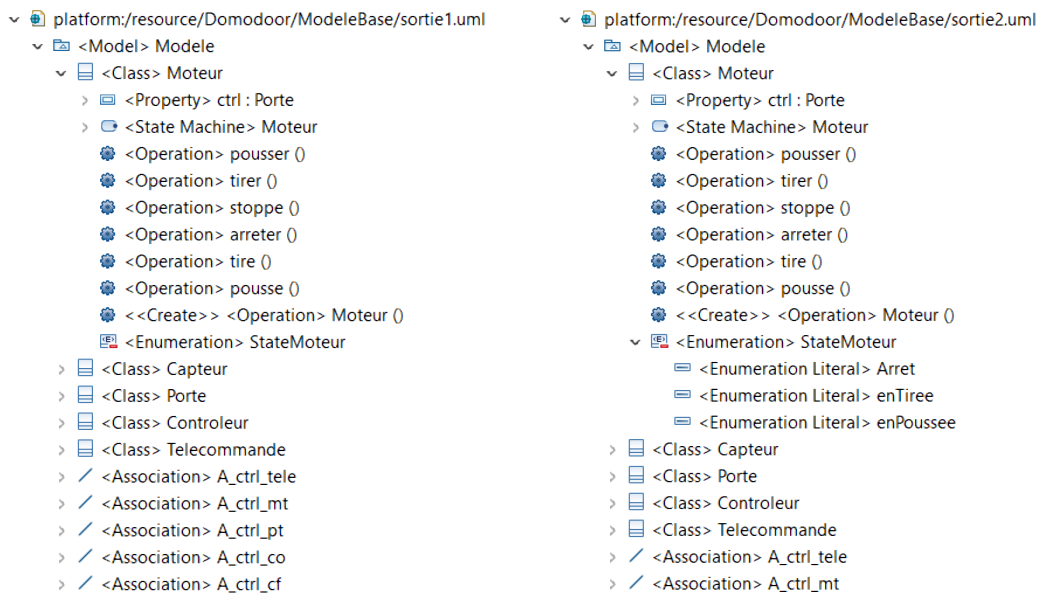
platform:/resource/Domodoor/ModeleBase/sortie1.uml
<Model> Modele
<Class> Moteur
<Property> ctrl : Porte
<State Machine> Moteur
<Operation> pousser ()
<Operation> tirer ()
<Operation> stoppe ()
<Operation> arreter ()
<Operation> tire ()
<Operation> pousse ()
<<Create>> <Operation> Moteur ()
<Enumeration> StateMoteur
<Class> Capteur
<Class> Porte
<Class> Controleur
<Class> Telecommande
<Association> A_ctrl_tele
<Association> A_ctrl_mt
<Association> A_ctrl_pt
<Association> A_ctrl_co
<Association> A_ctrl_cf

platform:/resource/Domodoor/ModeleBase/sortie2.uml
<Model> Modele
<Class> Moteur
<Property> ctrl : Porte
<State Machine> Moteur
<Operation> pousser ()
<Operation> tirer ()
<Operation> stoppe ()
<Operation> arreter ()
<Operation> tire ()
<Operation> pousse ()
<<Create>> <Operation> Moteur ()
<Enumeration> StateMoteur
<Enumeration Literal> Arret
<Enumeration Literal> enTiree
<Enumeration Literal> enPoussee
<Class> Capteur
<Class> Porte
<Class> Controleur
<Class> Telecommande
<Association> A_ctrl_tele
<Association> A_ctrl_mt